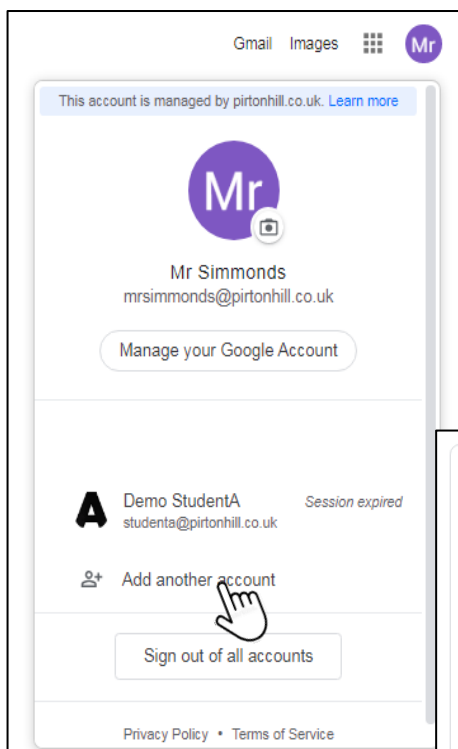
Gmail Images Mr

This account is managed by pirtonhill.co.uk. Learn more

Mr

Mr Simmonds
mrsimmonds@pirtonhill.co.uk

Manage your Google Account

A

Demo StudentA
studenta@pirtonhill.co.uk

Session expired

Add another account

Sign out of all accounts

Privacy Policy • Terms of Service